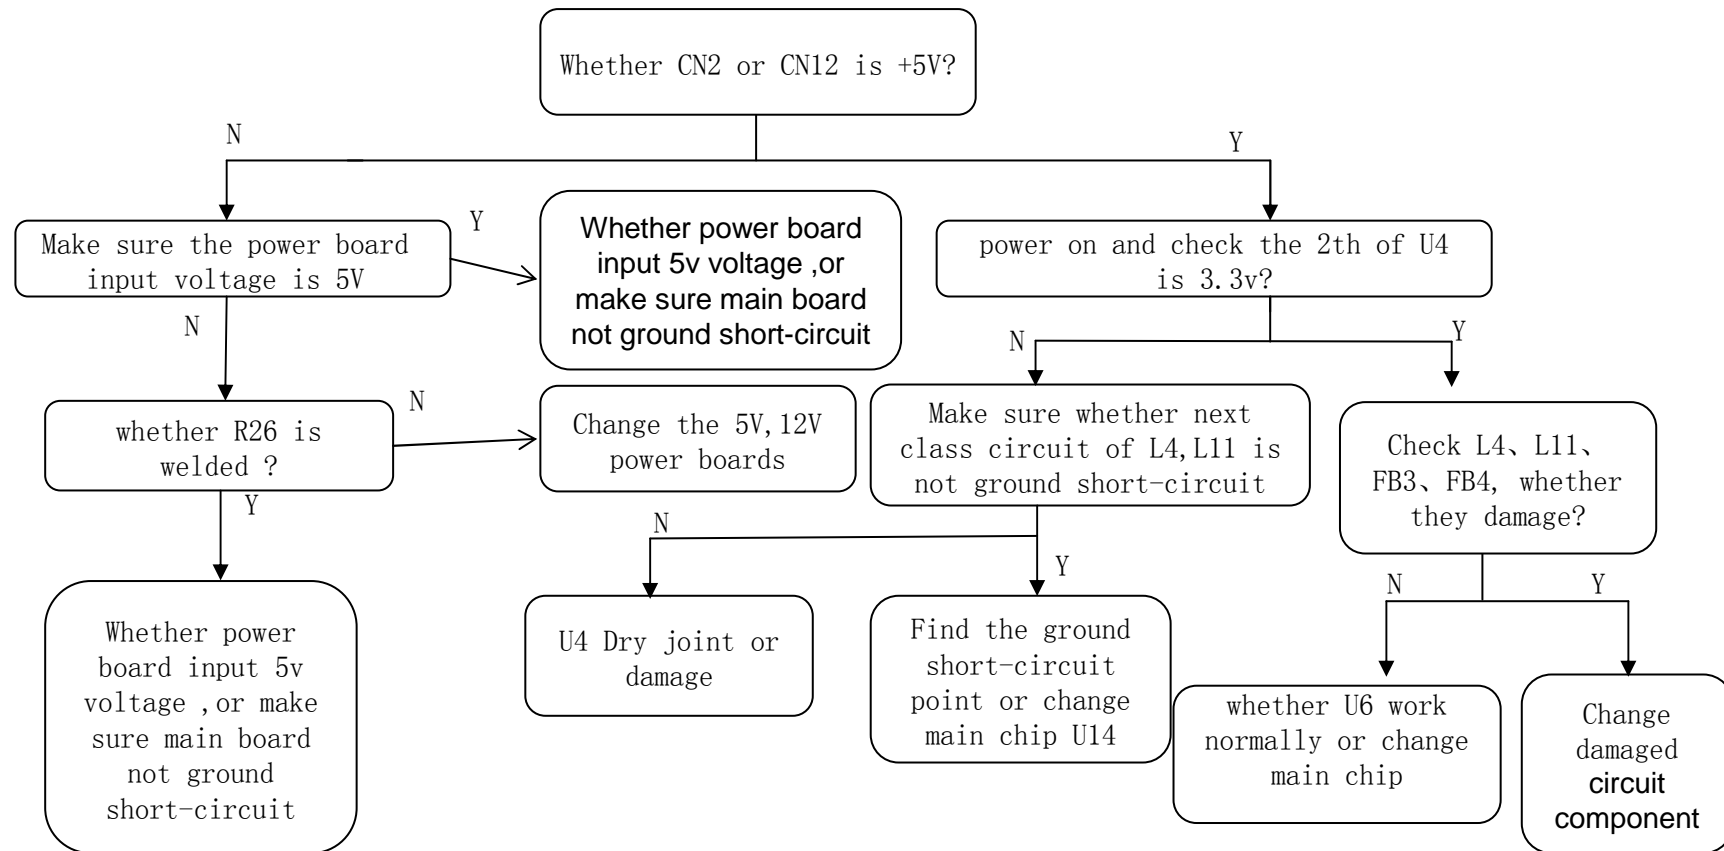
Whether CN2 or CN12 is +5V?

N

Y

Make sure the power board input voltage is 5V

Y

Whether power board input 5v voltage ,or make sure main board not ground short-circuit

power on and check the 2th of U4 is 3.3v?

N

N

Y

whether R26 is welded ?

N

Change the 5V,12V power boards

Make sure whether next class circuit of L4,L11 is not ground short-circuit

Check L4、L11、FB3、FB4, whether they damage?

Y

N

Y

N

Y

Whether power board input 5v voltage ,or make sure main board not ground short-circuit

U4 Dry joint or damage

Find the ground short-circuit point or change main chip U14

whether U6 work normally or change main chip

Change damaged circuit component